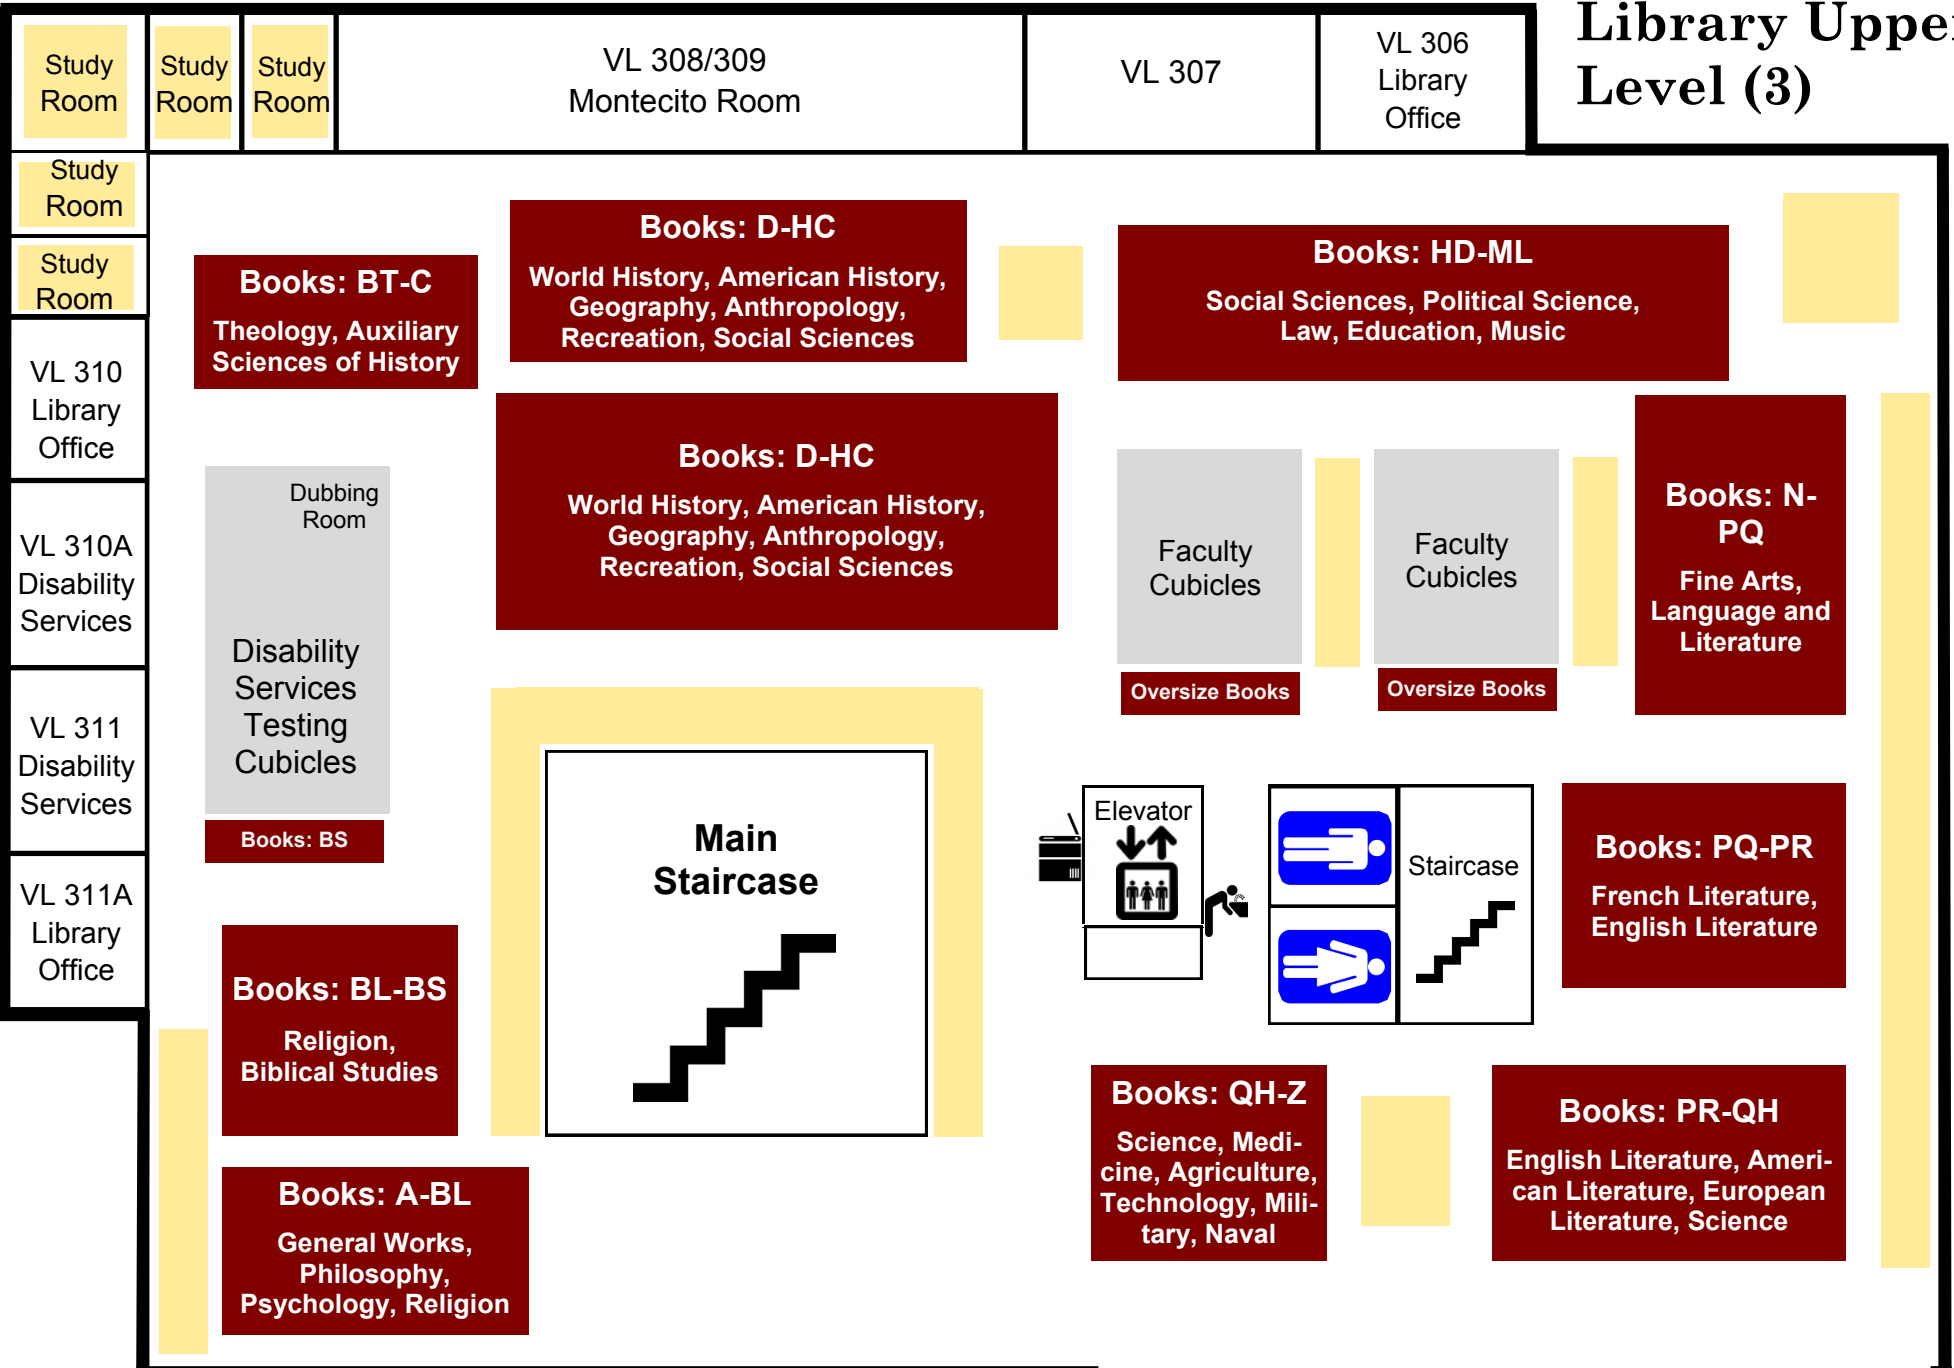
Study Room

Study Room

Study Room

VL 308/309
Montecito Room

VL 307

VL 306
Library
Office

Library Uppe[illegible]
Level (3)

Study Room

Study Room

VL 310
Library
Office

VL 310A
Disability
Services

VL 311
Disability
Services

VL 311A
Library
Office

Books: BT-C
Theology, Auxiliary Sciences of History

Books: D-HC
World History, American History, Geography, Anthropology, Recreation, Social Sciences

Books: HD-ML
Social Sciences, Political Science, Law, Education, Music

Dubbing Room

Disability Services Testing Cubicles

Books: BS

Books: D-HC
World History, American History, Geography, Anthropology, Recreation, Social Sciences

Faculty Cubicles

Oversize Books

Faculty Cubicles

Oversize Books

Books: N-PQ
Fine Arts, Language and Literature

Main Staircase

Elevator

Staircase

Books: PQ-PR
French Literature, English Literature

Books: BL-BS
Religion, Biblical Studies

Books: A-BL
General Works, Philosophy, Psychology, Religion

Books: QH-Z
Science, Medicine, Agriculture, Technology, Military, Naval

Books: PR-QH
English Literature, American Literature, European Literature, Science